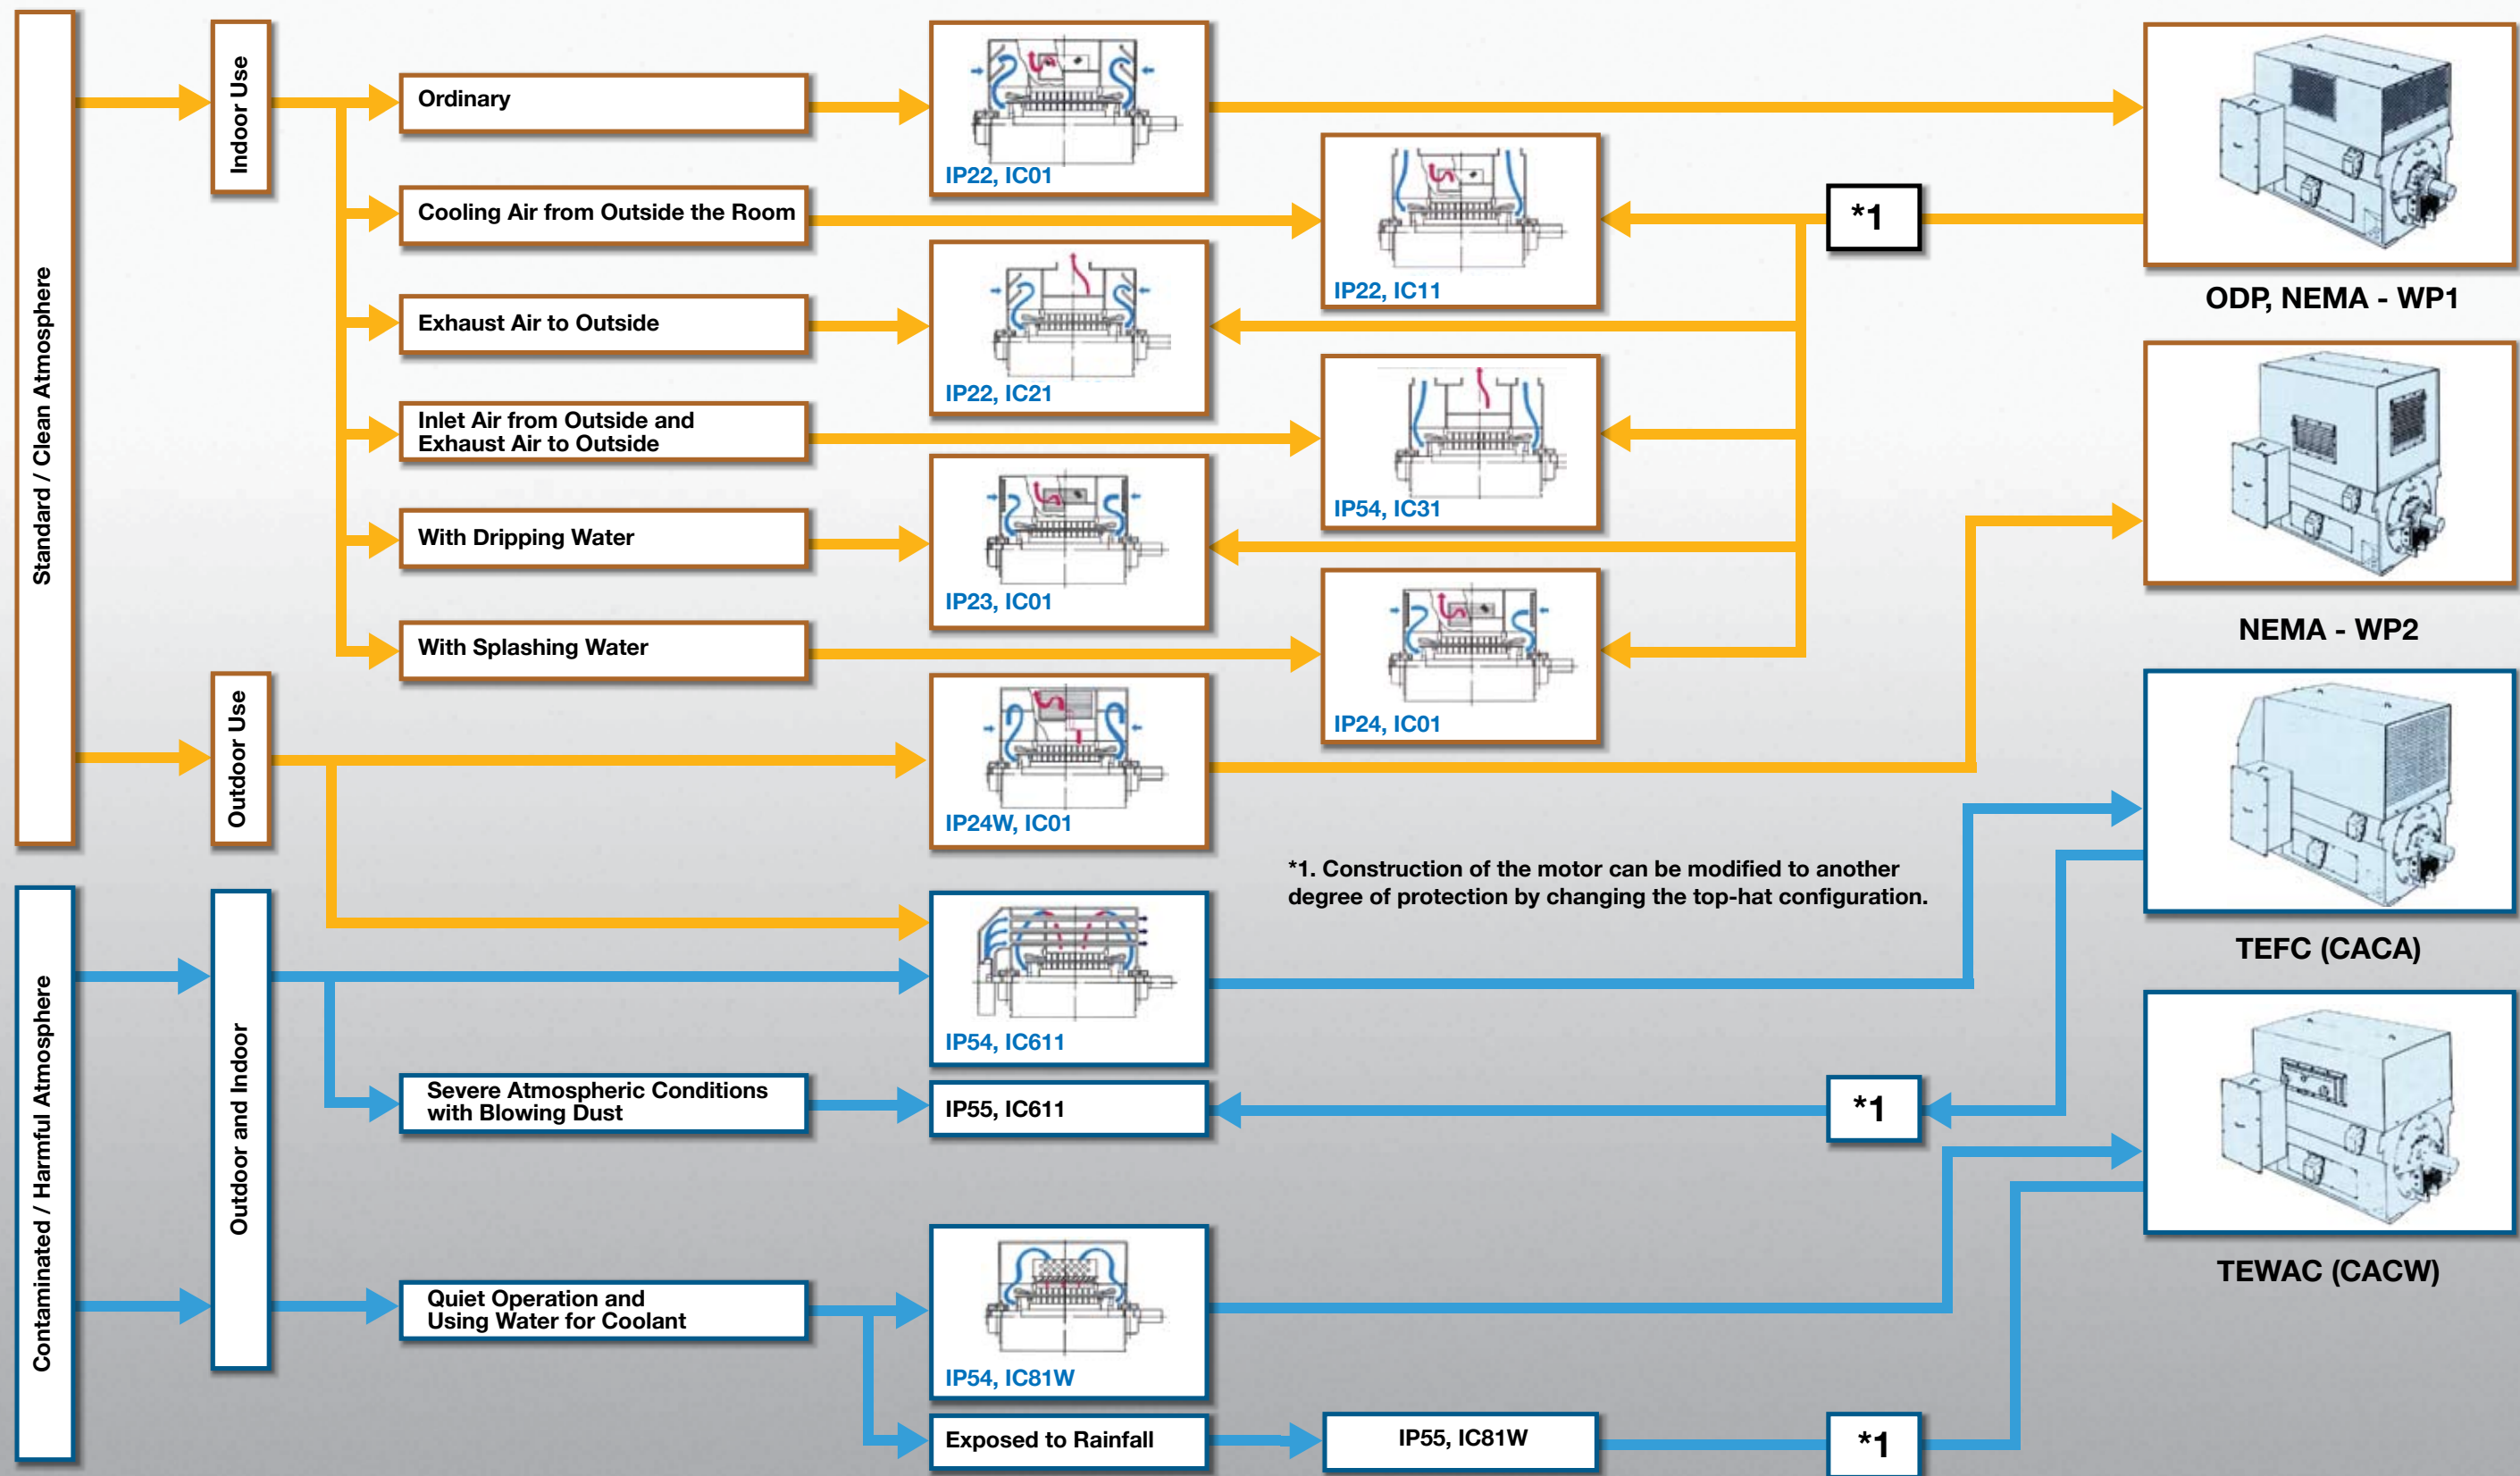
Standard / Clean Atmosphere

Indoor Use

Ordinary

IP22, IC01

Cooling Air from Outside the Room

IP22, IC11

*1

ODP, NEMA - WP1

Exhaust Air to Outside

IP22, IC21

Inlet Air from Outside and Exhaust Air to Outside

IP54, IC31

With Dripping Water

IP23, IC01

NEMA - WP2

With Splashing Water

IP24, IC01

Outdoor Use

IP24W, IC01

TEFC (CACA)

*1. Construction of the motor can be modified to another degree of protection by changing the top-hat configuration.

Contaminated / Harmful Atmosphere

Outdoor and Indoor

IP54, IC611

Severe Atmospheric Conditions with Blowing Dust

IP55, IC611

*1

TEWAC (CACW)

Quiet Operation and Using Water for Coolant

IP54, IC81W

Exposed to Rainfall

IP55, IC81W

*1